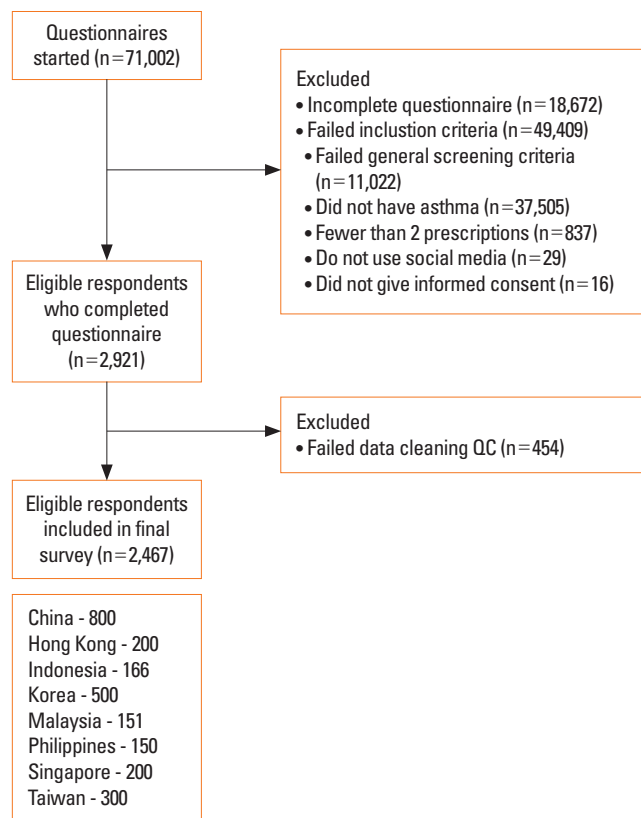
Questionnaires started (n=71,002)

Excluded
• Incomplete questionnaire (n=18,672)
• Failed inclustion criteria (n=49,409)
• Failed general screening criteria (n=11,022)
• Did not have asthma (n=37,505)
• Fewer than 2 prescriptions (n=837)
• Do not use social media (n=29)
• Did not give informed consent (n=16)

Eligible respondents who completed questionnaire (n=2,921)

Excluded
• Failed data cleaning QC (n=454)

Eligible respondents included in final survey (n=2,467)

China - 800
Hong Kong - 200
Indonesia - 166
Korea - 500
Malaysia - 151
Philippines - 150
Singapore - 200
Taiwan - 300